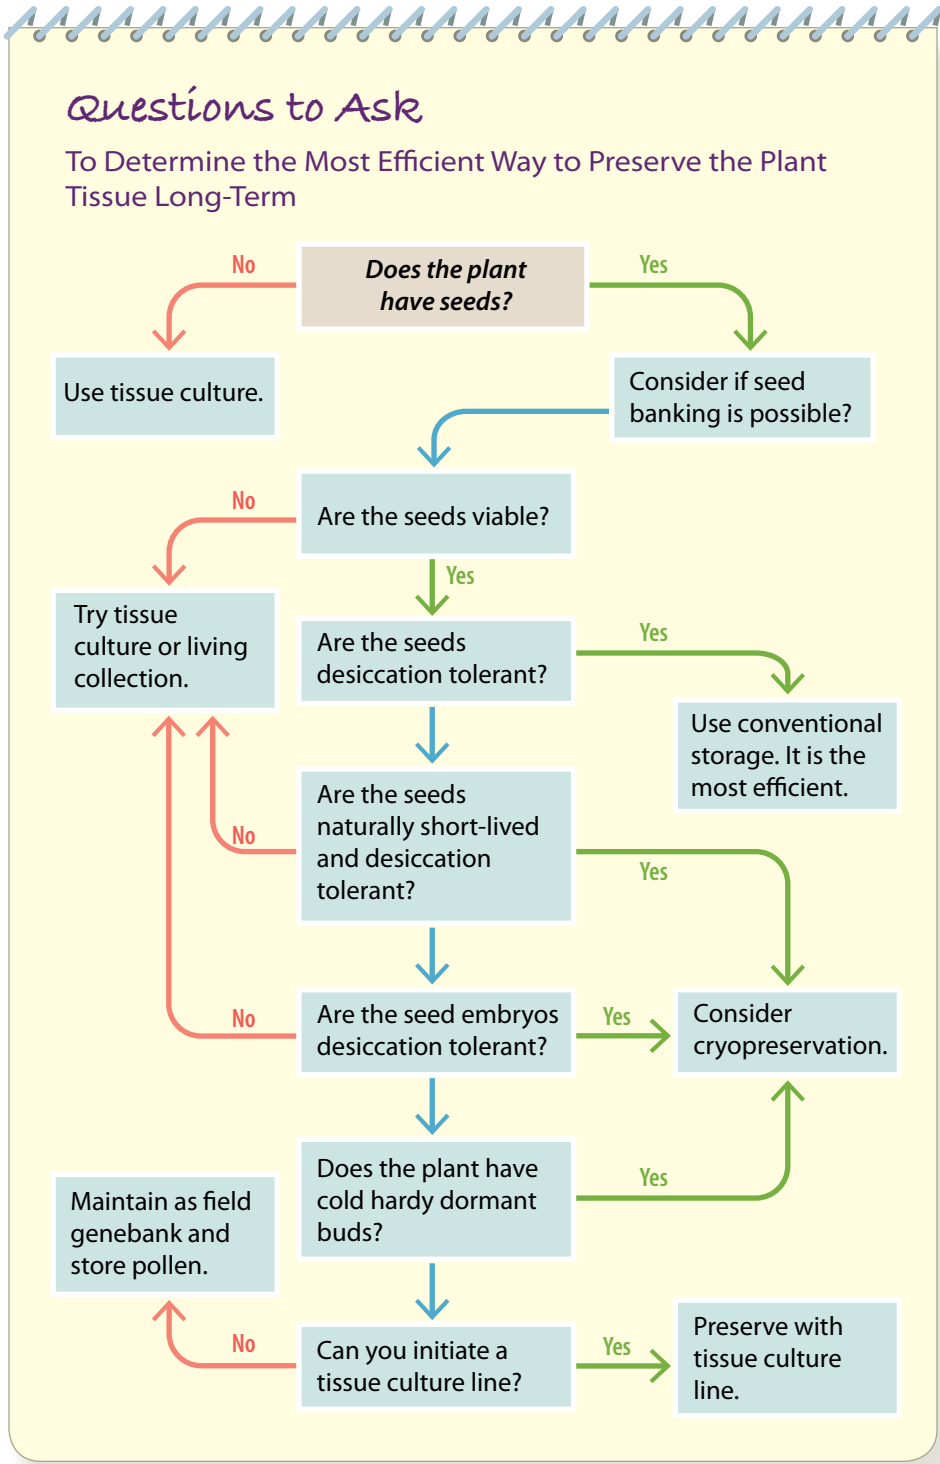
Questions to Ask

To Determine the Most Efficient Way to Preserve the Plant Tissue Long-Term

No

Does the plant have seeds?

Yes

Use tissue culture.

Consider if seed banking is possible?

No

Are the seeds viable?

Yes

Try tissue culture or living collection.

Are the seeds desiccation tolerant?

Yes

Use conventional storage. It is the most efficient.

No

Are the seeds naturally short-lived and desiccation tolerant?

Yes

No

Are the seed embryos desiccation tolerant?

Yes

Consider cryopreservation.

Maintain as field genebank and store pollen.

Does the plant have cold hardy dormant buds?

Yes

No

Can you initiate a tissue culture line?

Yes

Preserve with tissue culture line.